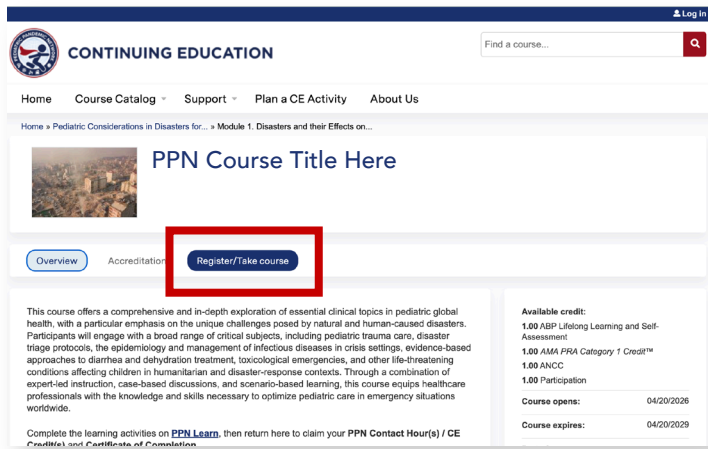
Log in

CONTINUING EDUCATION

Find a course...

Home Course Catalog Support Plan a CE Activity About Us

Home » Pediatric Considerations in Disasters for... » Module 1. Disasters and their Effects on...

PPN Course Title Here

Overview Accreditation Register/Take course

This course offers a comprehensive and in-depth exploration of essential clinical topics in pediatric global health, with a particular emphasis on the unique challenges posed by natural and human-caused disasters. Participants will engage with a broad range of critical subjects, including pediatric trauma care, disaster triage protocols, the epidemiology and management of infectious diseases in crisis settings, evidence-based approaches to diarrhea and dehydration treatment, toxicological emergencies, and other life-threatening conditions affecting children in humanitarian and disaster-response contexts. Through a combination of expert-led instruction, case-based discussions, and scenario-based learning, this course equips healthcare professionals with the knowledge and skills necessary to optimize pediatric care in emergency situations worldwide.

Complete the learning activities on PPN Learn, then return here to claim your PPN Contact Hour(s) / CE Credit(s) and Certificate of Completion.

Available credit:
1.00 ABP Lifelong Learning and Self-Assessment
1.00 AMA PRA Category 1 Credit™
1.00 ANCC
1.00 Participation

Course opens: 04/20/2026
Course expires: 04/20/2029